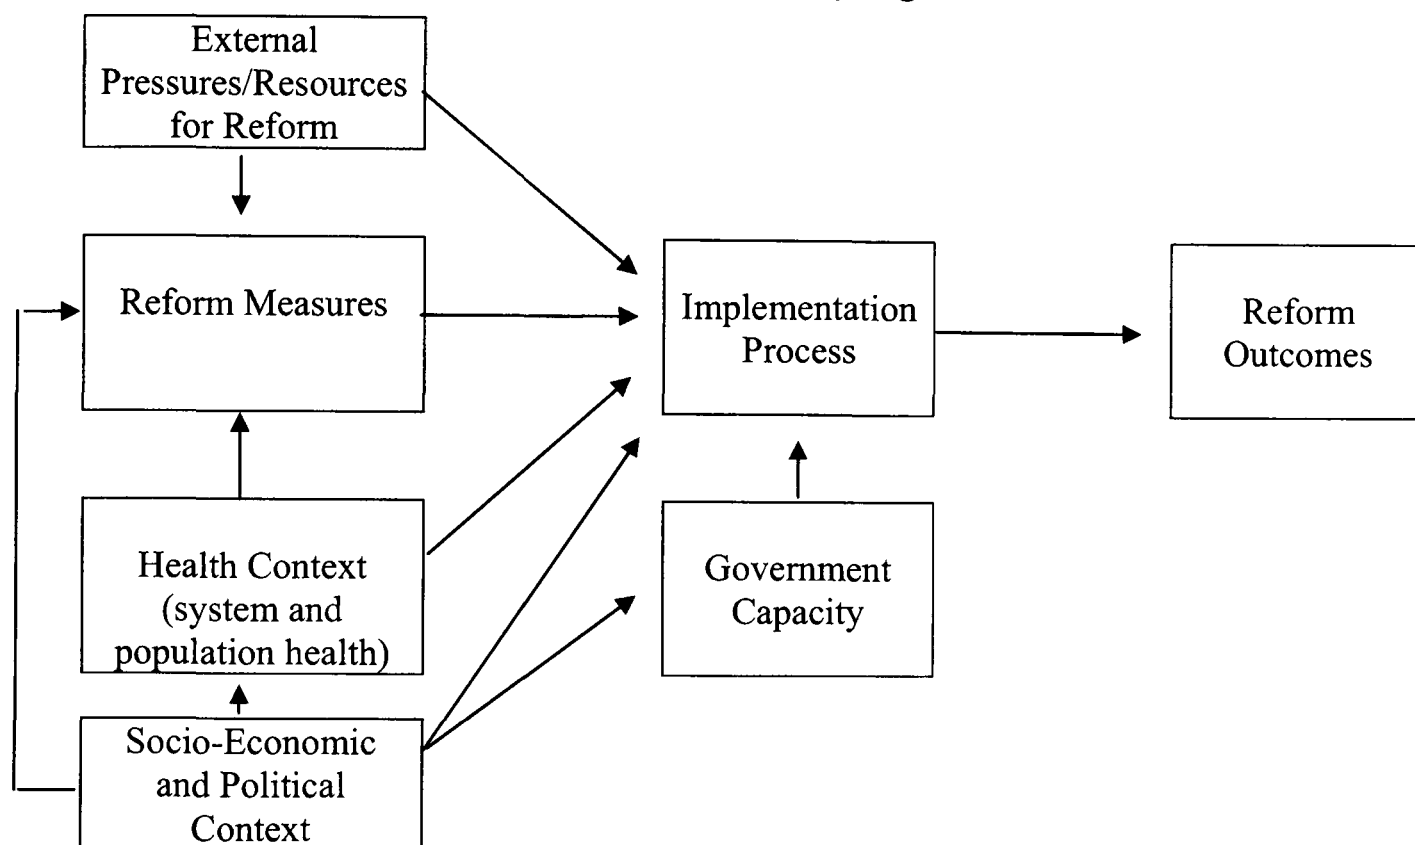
External Pressures/Resources for Reform

Reform Measures

Health Context (system and population health)

Socio-Economic and Political Context

Implementation Process

Government Capacity

Reform Outcomes